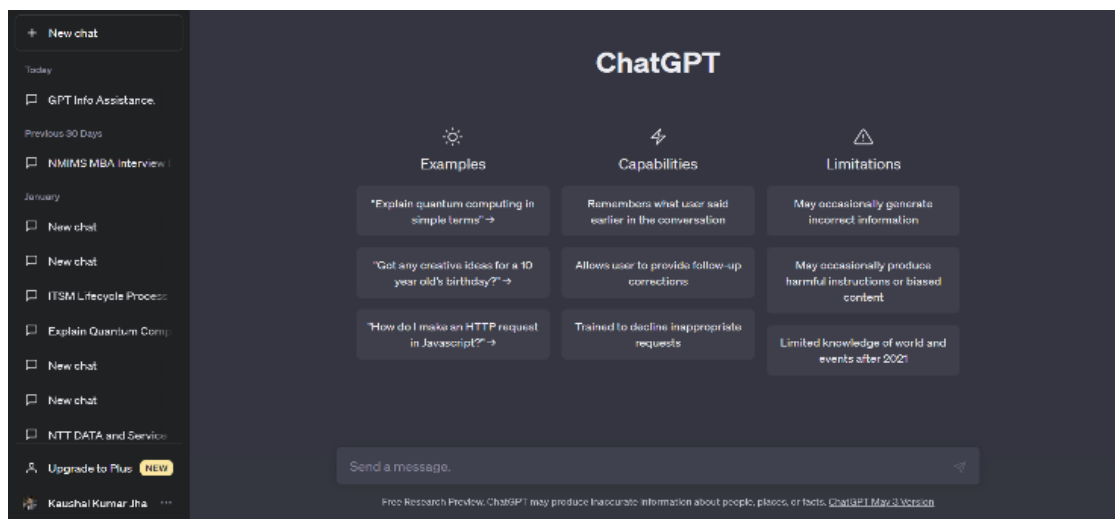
+ New chat

Today

GPT Info Assistance.

Previous 30 Days

NMIMS MBA Interview I

January

New chat

New chat

ITSM Lifecycle Process

Explain Quantum Comp

New chat

New chat

NTT DATA and Service

Upgrade to Plus NEW

Kaushal Kumar Jha ···

ChatGPT

Examples

"Explain quantum computing in simple terms" →

"Got any creative ideas for a 10 year old's birthday?" →

"How do I make an HTTP request in Javascript?" →

Capabilities

Remembers what user said earlier in the conversation

Allows user to provide follow-up corrections

Trained to decline inappropriate requests

Limitations

May occasionally generate incorrect information

May occasionally produce harmful instructions or biased content

Limited knowledge of world and events after 2021

Send a message.

Free Research Preview. ChatGPT may produce inaccurate information about people, places, or facts. ChatGPT May 3 Version